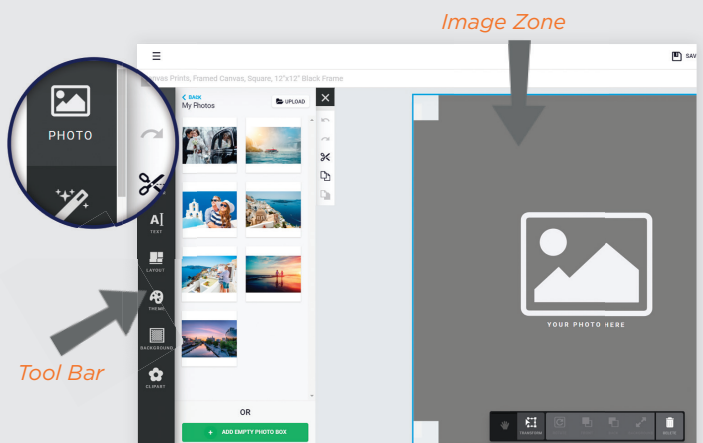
Image Zone

SAV

Canvas Prints, Framed Canvas, Square, 12"x12" Black Frame

PHOTO

< BACK
My Photos

UPLOAD

TEXT

LAYOUT

THEME

BACKGROUND

CLIPART

Tool Bar

YOUR PHOTO HERE

OR

+ ADD EMPTY PHOTO BOX

TRANSFORM

DELETE